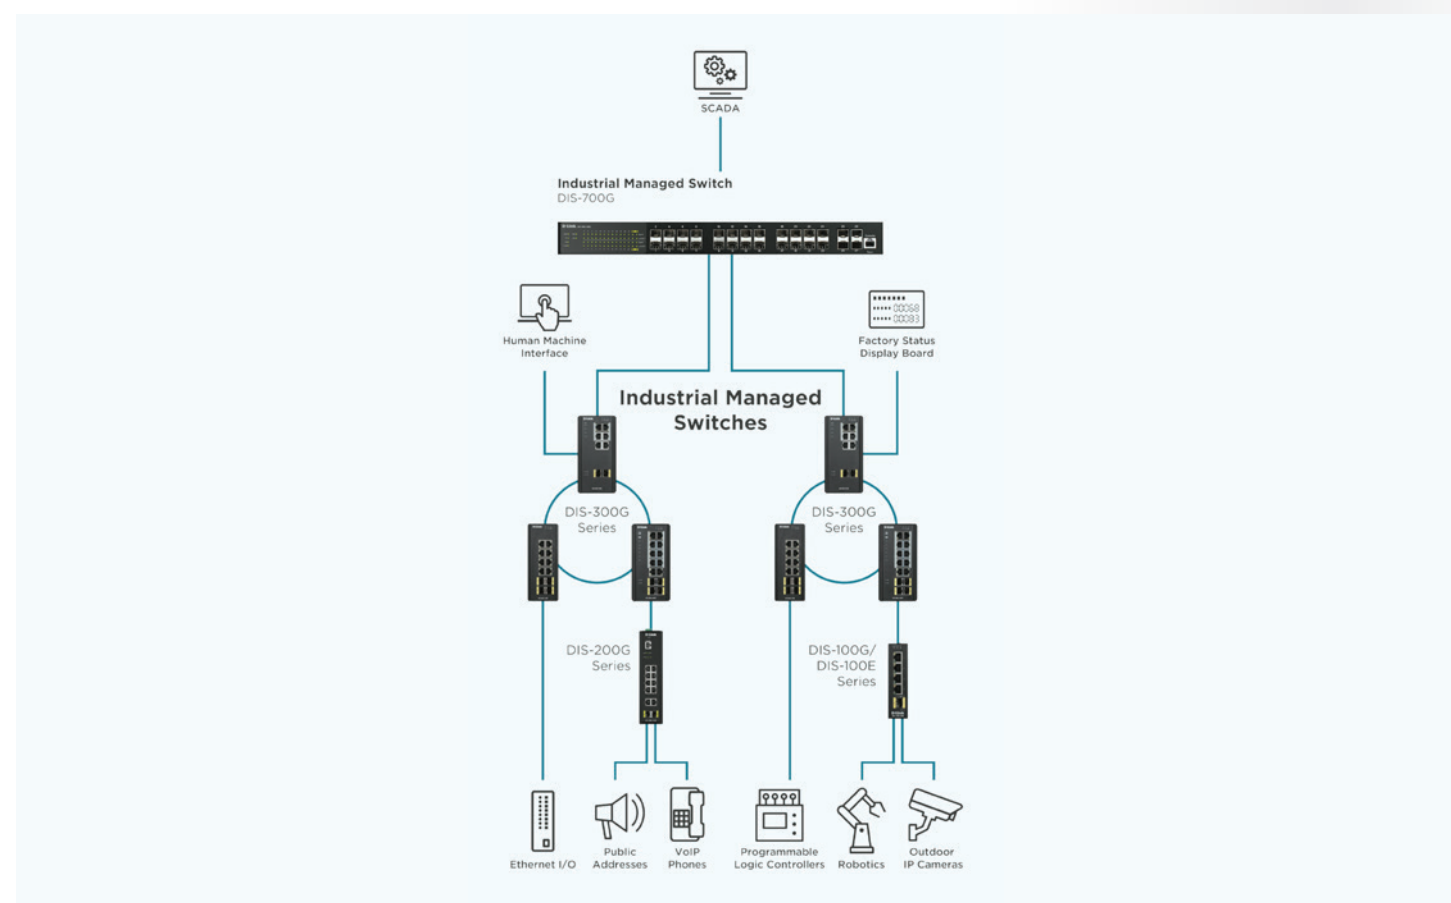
SCADA

Industrial Managed Switch
DIS-700G

Human Machine Interface

Factory Status Display Board

Industrial Managed Switches

DIS-300G Series

DIS-300G Series

DIS-200G Series

DIS-100G/ DIS-100E Series

Ethernet I/O

Public Addresses

VoIP Phones

Programmable Logic Controllers

Robotics

Outdoor IP Cameras